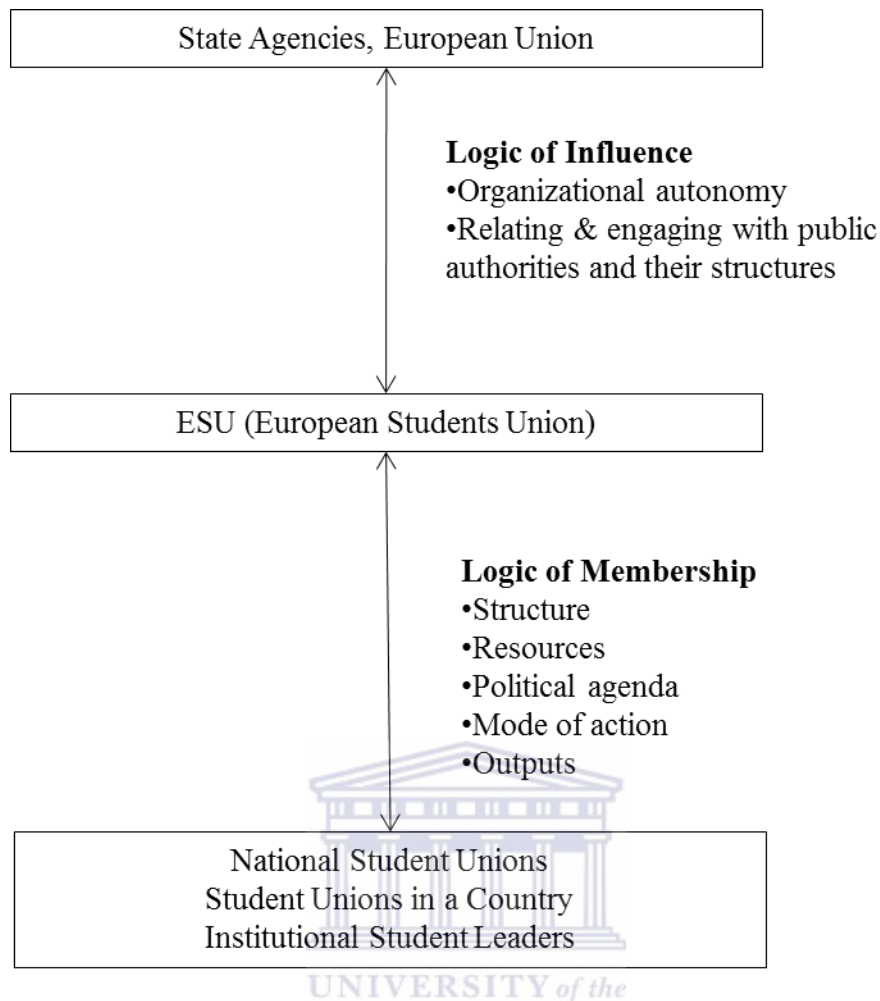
State Agencies, European Union

**Logic of Influence**
•Organizational autonomy
•Relating & engaging with public authorities and their structures

ESU (European Students Union)

**Logic of Membership**
•Structure
•Resources
•Political agenda
•Mode of action
•Outputs

National Student Unions
Student Unions in a Country
Institutional Student Leaders

UNIVERSITY of the